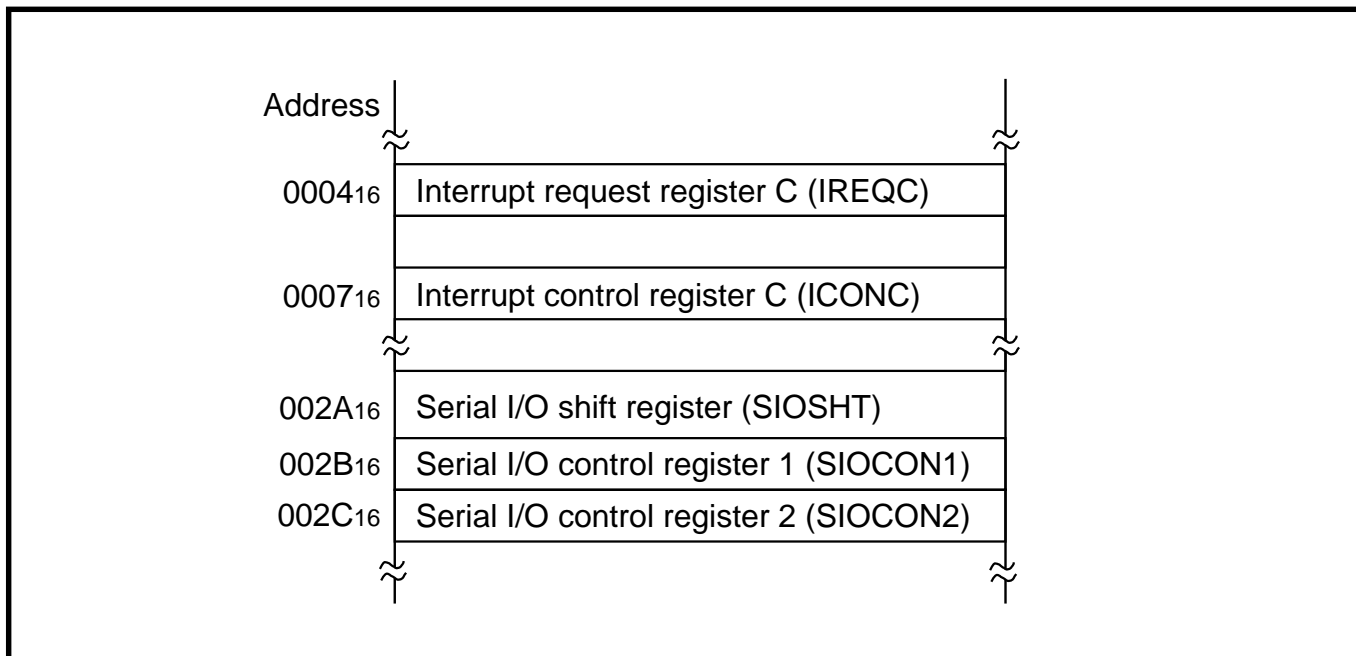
Address

$0004_{16}$ Interrupt request register C (IREQC)

$0007_{16}$ Interrupt control register C (ICONC)

$002A_{16}$ Serial I/O shift register (SIOSHT)

$002B_{16}$ Serial I/O control register 1 (SIOCON1)

$002C_{16}$ Serial I/O control register 2 (SIOCON2)